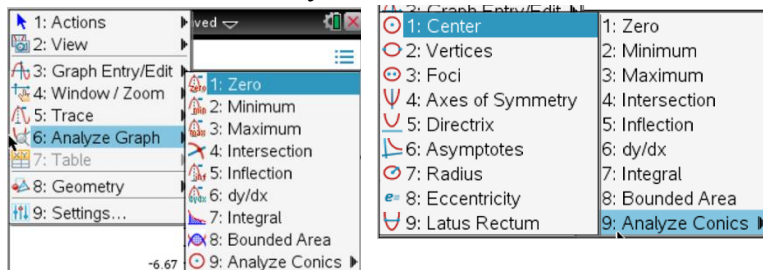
1: Actions
2: View
3: Graph Entry/Edit
4: Window / Zoom
5: Trace
6: Analyze Graph
7: Table
8: Geometry
9: Settings...

ved

1: Zero
2: Minimum
3: Maximum
4: Intersection
5: Inflection
6: dy/dx
7: Integral
8: Bounded Area
9: Analyze Conics

-6.67

3: Graph Entry/Edit

1: Center
2: Vertices
3: Foci
4: Axes of Symmetry
5: Directrix
6: Asymptotes
7: Radius
8: Eccentricity
9: Latus Rectum

1: Zero
2: Minimum
3: Maximum
4: Intersection
5: Inflection
6: dy/dx
7: Integral
8: Bounded Area
9: Analyze Conics